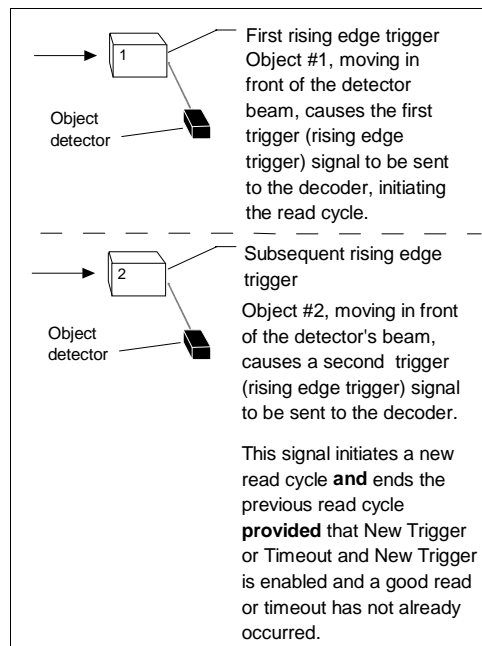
1

Object detector

First rising edge trigger
Object #1, moving in front of the detector beam, causes the first trigger (rising edge trigger) signal to be sent to the decoder, initiating the read cycle.

2

Object detector

Subsequent rising edge trigger

Object #2, moving in front of the detector's beam, causes a second trigger (rising edge trigger) signal to be sent to the decoder.

This signal initiates a new read cycle **and** ends the previous read cycle **provided** that New Trigger or Timeout and New Trigger is enabled and a good read or timeout has not already occurred.